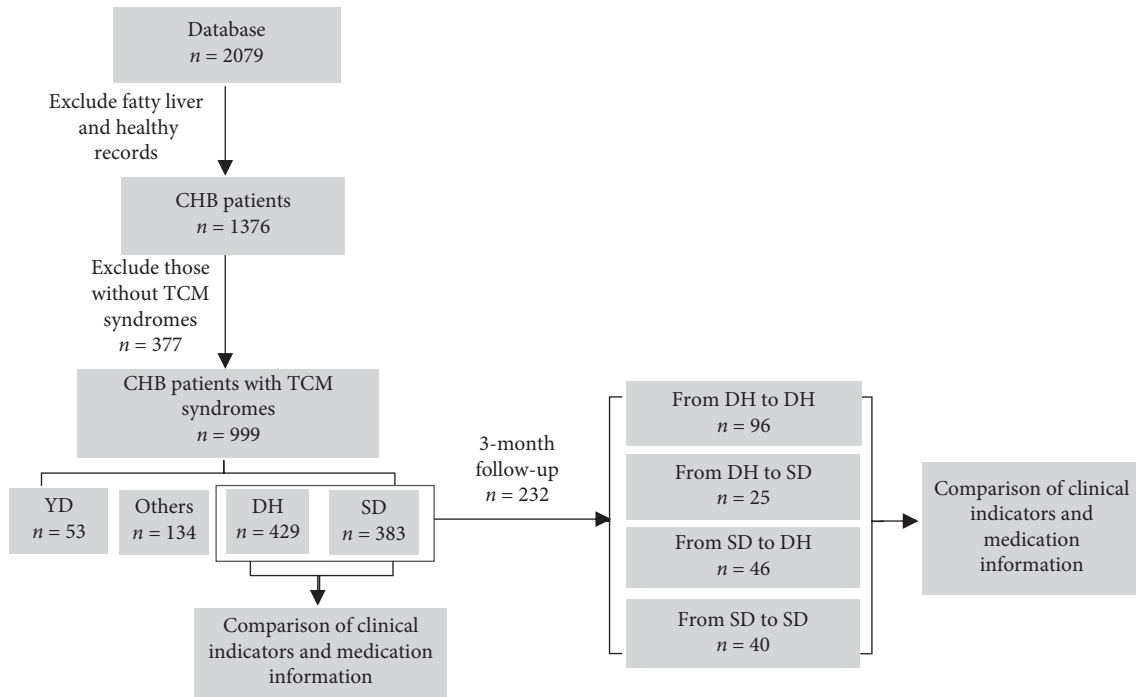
Database
$n = 2079$

Exclude fatty liver and healthy records

CHB patients
$n = 1376$

Exclude those without TCM syndromes
$n = 377$

CHB patients with TCM syndromes
$n = 999$

YD
$n = 53$

Others
$n = 134$

DH
$n = 429$

SD
$n = 383$

Comparison of clinical indicators and medication information

3-month follow-up
$n = 232$

From DH to DH
$n = 96$

From DH to SD
$n = 25$

From SD to DH
$n = 46$

From SD to SD
$n = 40$

Comparison of clinical indicators and medication information